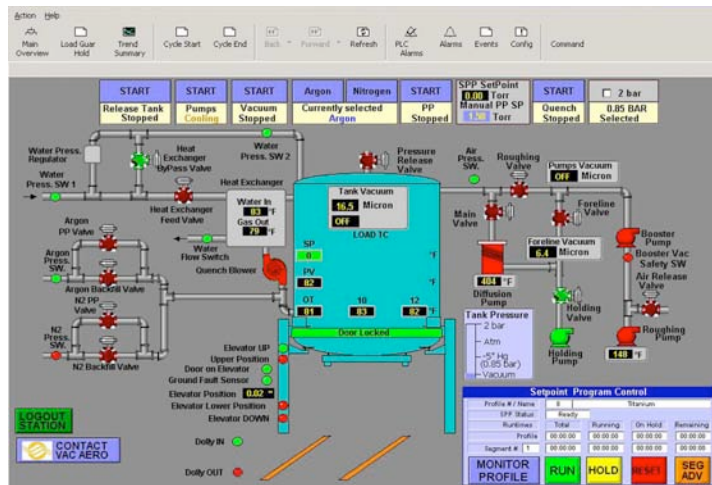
Action Help

Main Overview | Load Guar Hold | Trend Summary | Cycle Start | Cycle End | Back | Forward | Refresh | PLC Alarms | Alarms | Events | Config | Command

START
Release Tank
Stopped

START
Pumps
Cooling

START
Vacuum
Stopped

Argon | Nitrogen
Currently selected
Argon

START
PP
Stopped

SPP SetPoint
0.00 Torr
Manual PP SP
1.00 Torr

START
Quench
Stopped

2 bar
0.85 BAR
Selected

Water Press. Regulator
Water Press. SW 1
Heat Exchanger ByPass Valve
Water Press. SW 2
Heat Exchanger
Heat Exchanger Feed Valve
Pressure Release Valve
Air Press. SW.
Roughing Valve
Pumps Vacuum
OFF Micron
Tank Vacuum
16.5 Micron
OFF
LOAD TC
Water In 83 °F
Gas Out 79 °F
Water Flow Switch
Quench Blower
Argon PP Valve
Argon Press. SW.
Argon Backfill Valve
N2 PP Valve
N2 Press. SW.
N2 Backfill Valve
SP
0
PV
82
OT 81
10 83
12 82
°F
°F
°F
Door Locked
Main Valve
404 °F
Diffusion Pump
Foreline Valve
Foreline Vacuum
6.4 Micron
Booster Pump
Booster Vac Safety SW
Air Release Valve
Holding Valve
Holding Pump
Roughing Pump
148 °F
Tank Pressure
2 bar
Atm
-5" Hg (0.85 bar)
Vacuum

Elevator UP
Upper Position
Door on Elevator
Ground Fault Sensor
Elevator Position 0.02 "
Elevator Lower Position
Elevator DOWN
Dolly IN
Dolly OUT

LOGOUT STATION
CONTACT VAC AERO

Setpoint Program Control
Profile # / Name | 8 | Titanium
SPP Status | Ready
Runtimes | Total | Running | On Hold | Remaining
Profile | 00:00:00 | 00:00:00 | 00:00:00 | 00:00:00
Segment # 1 | 00:00:00 | 00:00:00 | 00:00:00 | 00:00:00

MONITOR PROFILE | RUN | HOLD | RESET | SEG ADV